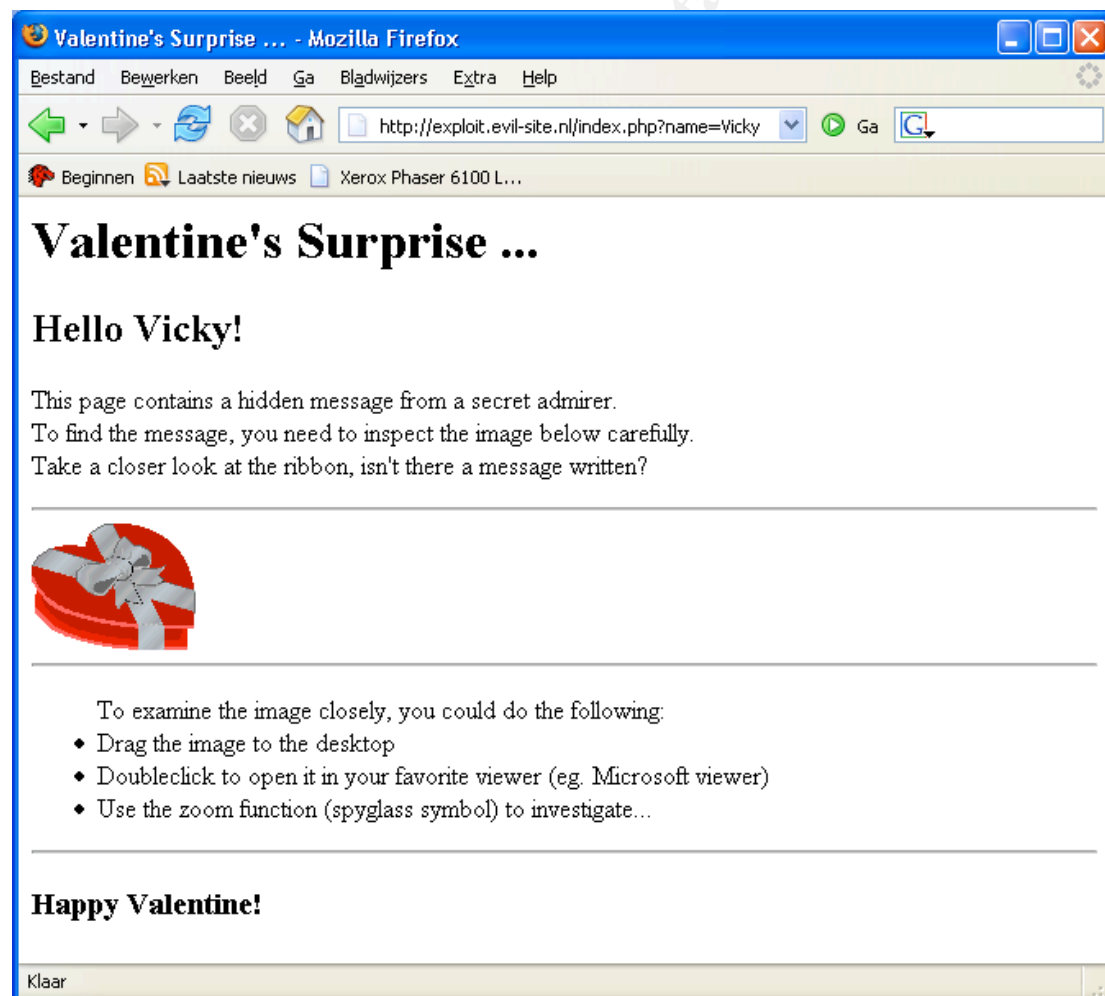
Valentine's Surprise ... - Mozilla Firefox

Bestand Bewerken Beeld Ga Bladwijzers Extra Help

http://exploit.evil-site.nl/index.php?name=Vicky

Ga

Beginnen Laatste nieuws Xerox Phaser 6100 L...

# Valentine's Surprise ...

## Hello Vicky!

This page contains a hidden message from a secret admirer.
To find the message, you need to inspect the image below carefully.
Take a closer look at the ribbon, isn't there a message written?

To examine the image closely, you could do the following:
- Drag the image to the desktop
- Doubleclick to open it in your favorite viewer (eg. Microsoft viewer)
- Use the zoom function (spyglass symbol) to investigate...

Happy Valentine!

Klaar